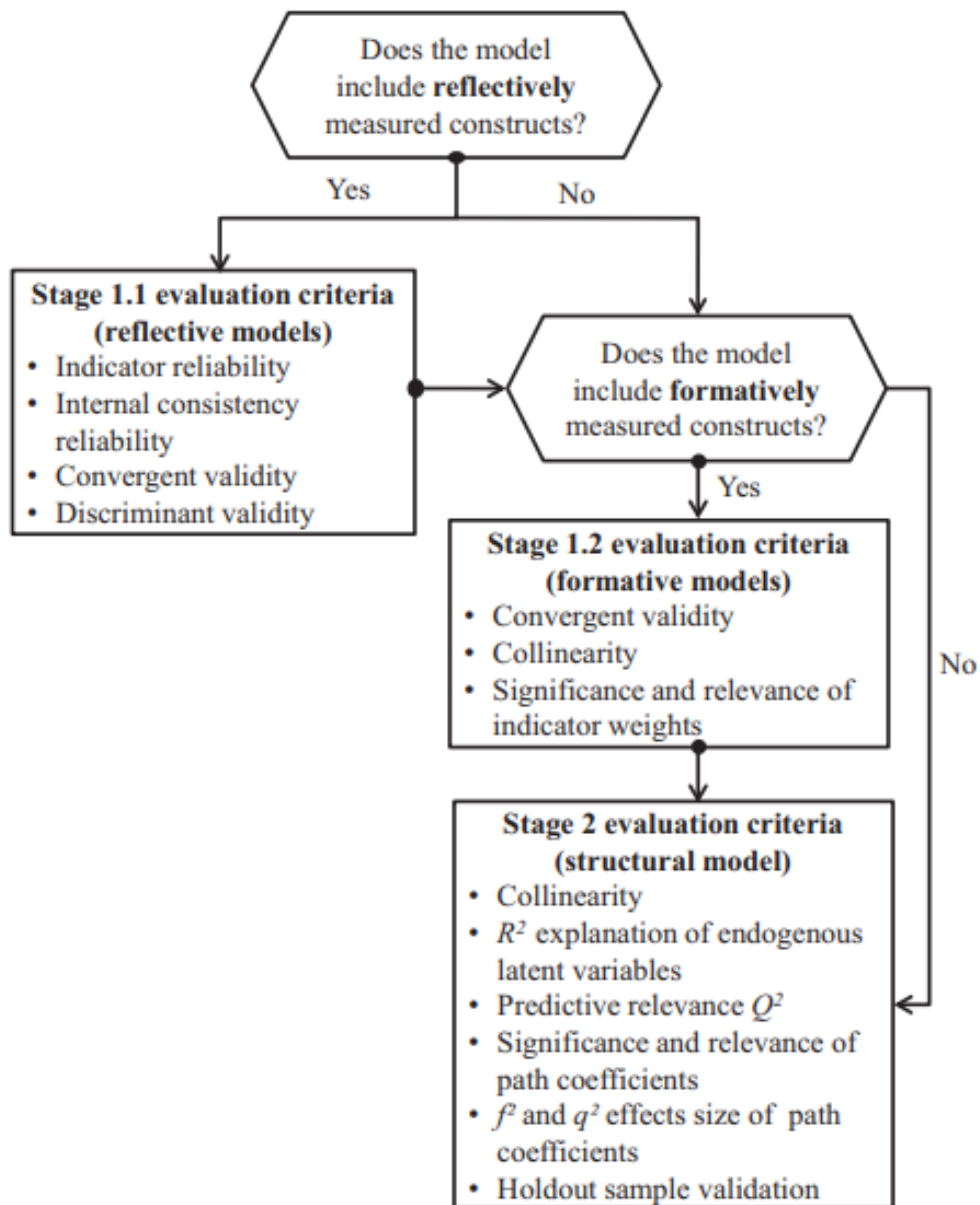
Does the model include reflectively measured constructs?

Yes

No

Stage 1.1 evaluation criteria (reflective models)
• Indicator reliability
• Internal consistency reliability
• Convergent validity
• Discriminant validity

Does the model include formatively measured constructs?

Yes

Stage 1.2 evaluation criteria (formative models)
• Convergent validity
• Collinearity
• Significance and relevance of indicator weights

No

Stage 2 evaluation criteria (structural model)
• Collinearity
• $R^2$ explanation of endogenous latent variables
• Predictive relevance $Q^2$
• Significance and relevance of path coefficients
• $f^2$ and $q^2$ effects size of path coefficients
• Holdout sample validation